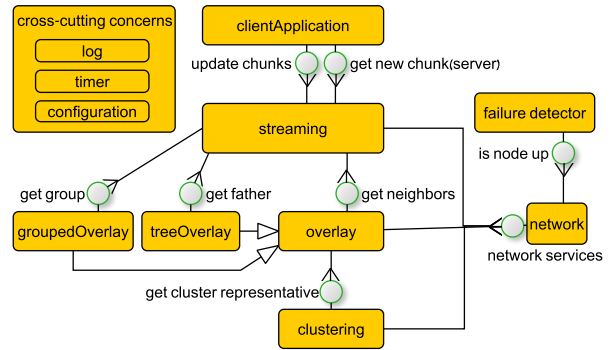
cross-cutting concerns

log

timer

configuration

clientApplication

update chunks

get new chunk(server)

streaming

failure detector

is node up

get group

get father

get neighbors

groupedOverlay

treeOverlay

overlay

network

network services

get cluster representative

clustering